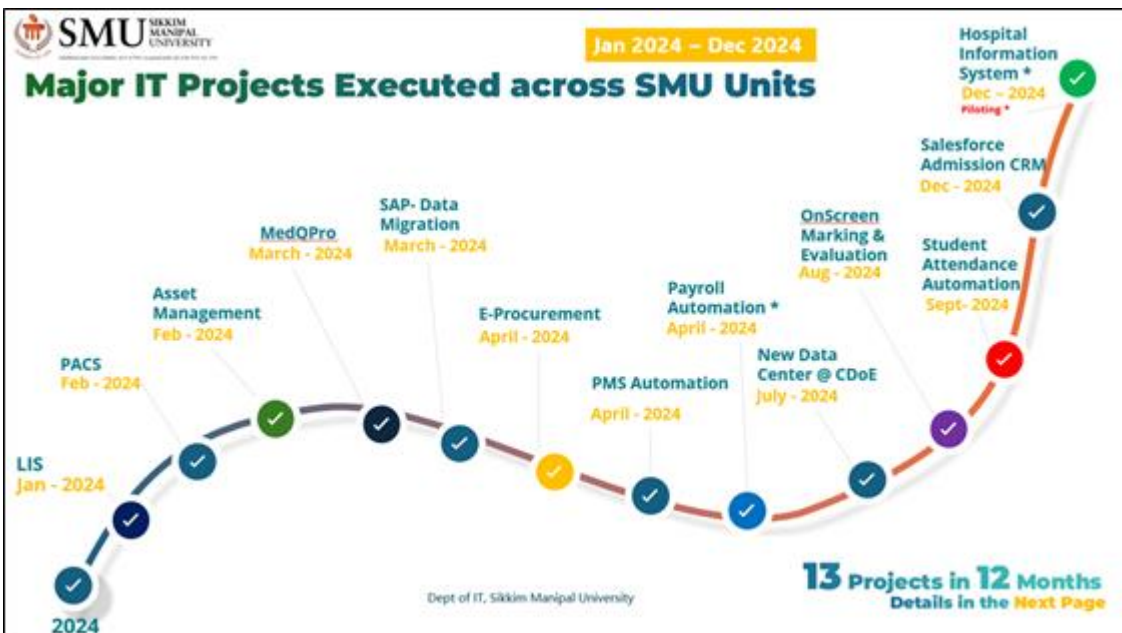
SMU SIKKIM MANIPAL UNIVERSITY

Jan 2024 – Dec 2024

Major IT Projects Executed across SMU Units

Hospital Information System *
Dec – 2024
Piloting *

Salesforce Admission CRM
Dec - 2024

OnScreen Marking & Evaluation
Aug - 2024

Student Attendance Automation
Sept- 2024

SAP- Data Migration
March - 2024

MedQPro
March - 2024

Asset Management
Feb - 2024

PACS
Feb - 2024

LIS
Jan - 2024

E-Procurement
April - 2024

Payroll Automation *
April - 2024

PMS Automation
April - 2024

New Data Center @ CDoE
July - 2024

2024

Dept of IT, Sikkim Manipal University

13 Projects in 12 Months
Details in the Next Page